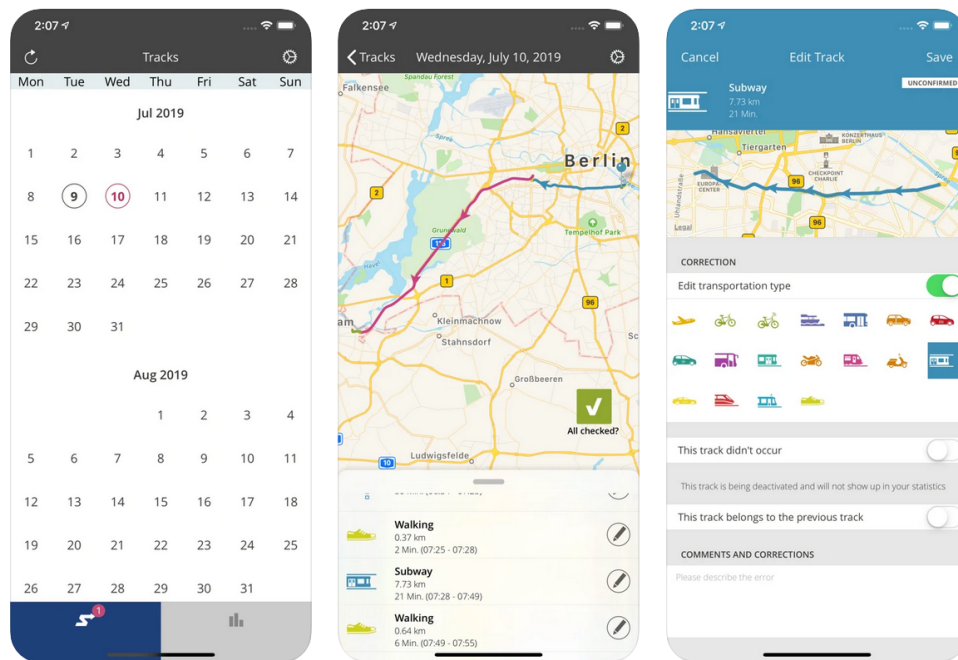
2:07

Tracks

| Mon | Tue | Wed | Thu | Fri | Sat | Sun |
|---|---|---|---|---|---|---|

Jul 2019

| 1 | 2 | 3 | 4 | 5 | 6 | 7 |
|---|---|---|---|---|---|---|
| 8 | 9 | 10 | 11 | 12 | 13 | 14 |
| 15 | 16 | 17 | 18 | 19 | 20 | 21 |
| 22 | 23 | 24 | 25 | 26 | 27 | 28 |
| 29 | 30 | 31 | | | | |

Aug 2019

| | | | 1 | 2 | 3 | 4 |
|---|---|---|---|---|---|---|
| 5 | 6 | 7 | 8 | 9 | 10 | 11 |
| 12 | 13 | 14 | 15 | 16 | 17 | 18 |
| 19 | 20 | 21 | 22 | 23 | 24 | 25 |
| 26 | 27 | 28 | 29 | 30 | 31 | |

1

2:07

Tracks Wednesday, July 10, 2019

Spandau Forest

Falkensee

Berlin

2

2

Grunewald

115

Tempelhof Park

1

96

Kleinmachnow

Stahnsdorf

Großbeeren

All checked?

10

Ludwigsfelde

Walking
0.37 km
2 Min. (07:25 - 07:28)

Subway
7.73 km
21 Min. (07:28 - 07:49)

Walking
0.64 km
6 Min. (07:49 - 07:55)

2:07

Cancel Edit Track Save

Subway
7.73 km
21 Min.

UNCONFIRMED

Hansaviertel

KONZERTHAUS BERLIN

Tiergarten

EUROPA-CENTER

CHECKPOINT CHARLIE

96

96

Legal

CORRECTION

Edit transportation type

This track didn't occur

This track is being deactivated and will not show up in your statistics

This track belongs to the previous track

COMMENTS AND CORRECTIONS

Please describe the error